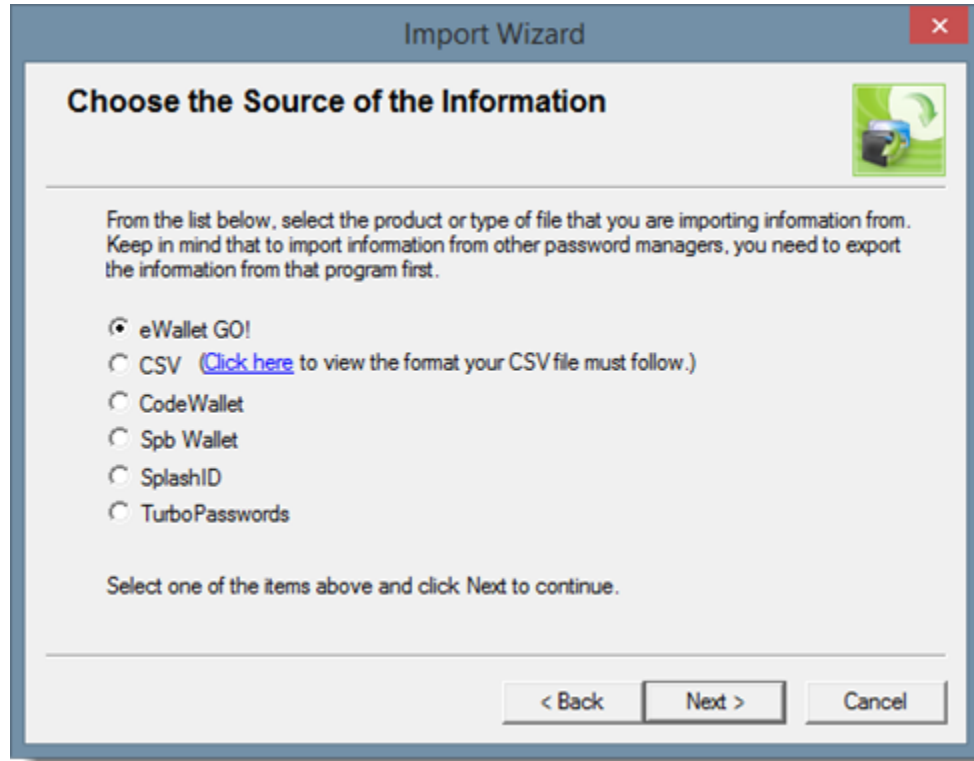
Import Wizard

×

Choose the Source of the Information

From the list below, select the product or type of file that you are importing information from. Keep in mind that to import information from other password managers, you need to export the information from that program first.

eWallet GO!

CSV (Click here to view the format your CSV file must follow.)

CodeWallet

Spb Wallet

SplashID

TurboPasswords

Select one of the items above and click Next to continue.

< Back

Next >

Cancel